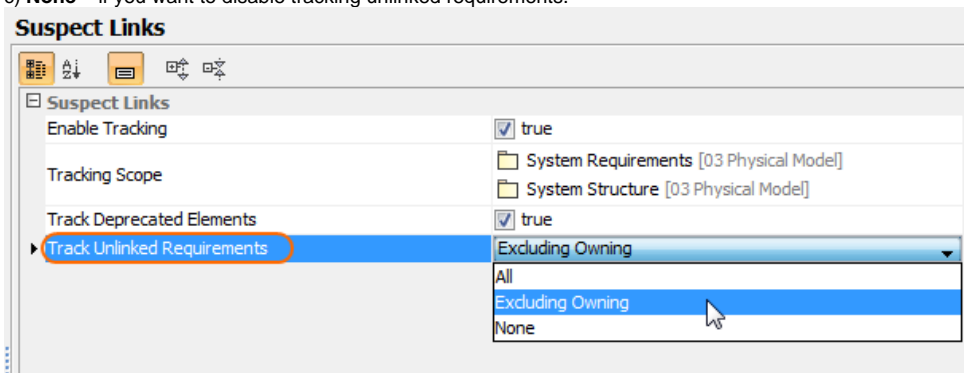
c) None - if you want to disable tracking unlinked requirements.

Suspect Links

Suspect Links

| | |
|---|---|
| Enable Tracking | true |
| Tracking Scope | System Requirements [03 Physical Model]<br>System Structure [03 Physical Model] |
| Track Deprecated Elements | true |
| Track Unlinked Requirements | Excluding Owning |

All
Excluding Owning
None